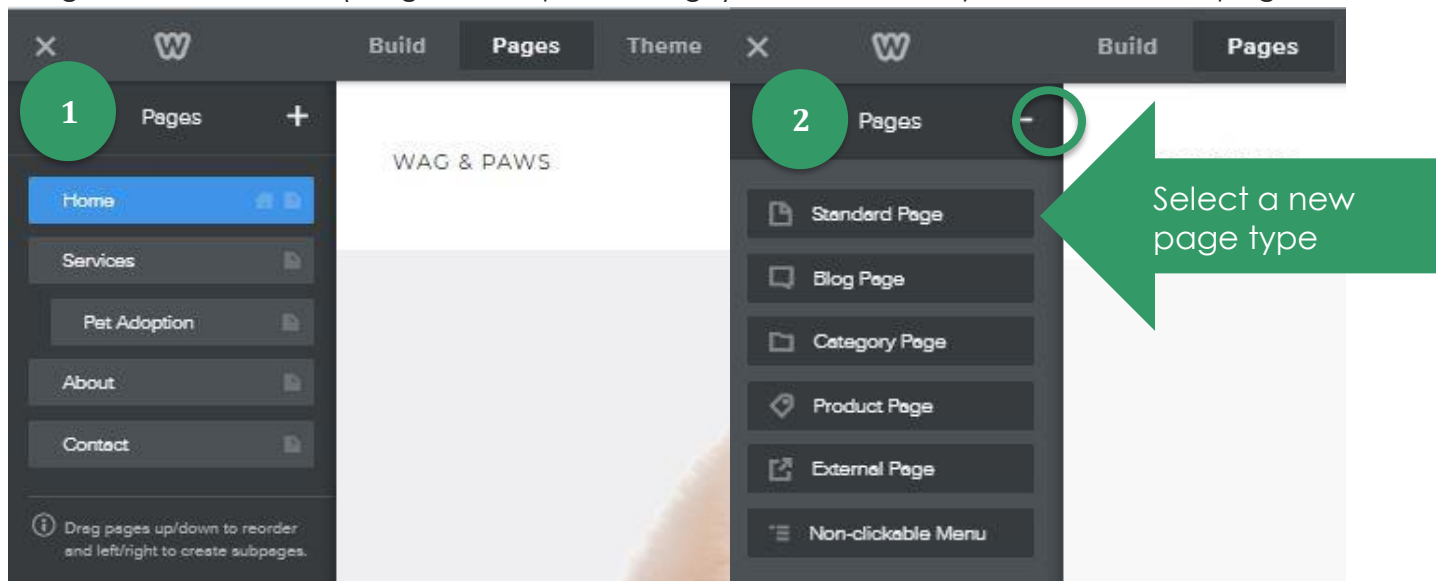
Build Pages Theme

1 Pages +

WAG & PAWS

Home

Services

Pet Adoption

About

Contact

Drag pages up/down to reorder and left/right to create subpages.

Build Pages

2 Pages -

Standard Page

Blog Page

Category Page

Product Page

External Page

Non-clickable Menu

Select a new page type